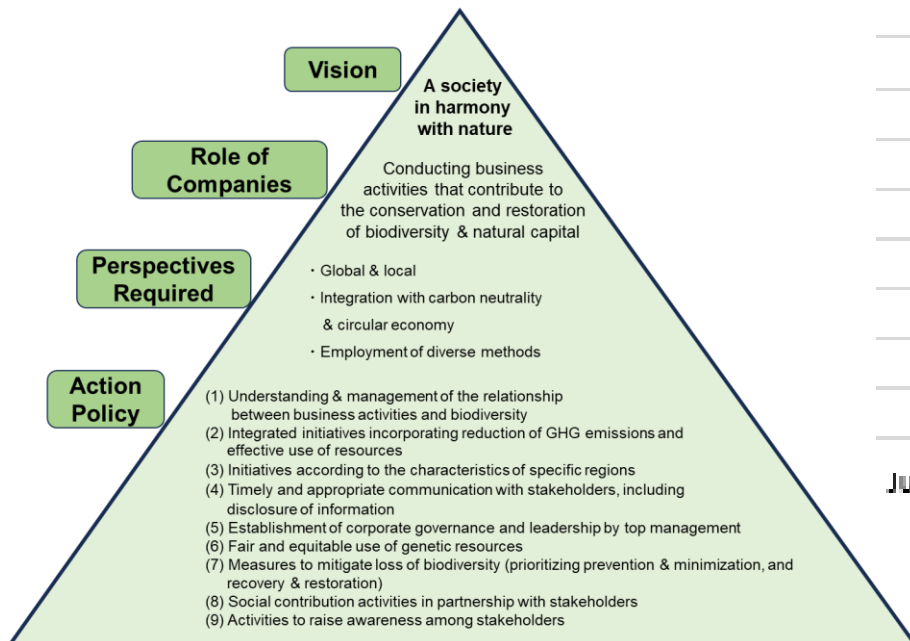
Vision

A society in harmony with nature

Role of Companies

Conducting business activities that contribute to the conservation and restoration of biodiversity & natural capital

Perspectives Required

・Global & local
・Integration with carbon neutrality & circular economy
・Employment of diverse methods

Action Policy

(1) Understanding & management of the relationship between business activities and biodiversity
(2) Integrated initiatives incorporating reduction of GHG emissions and effective use of resources
(3) Initiatives according to the characteristics of specific regions
(4) Timely and appropriate communication with stakeholders, including disclosure of information
(5) Establishment of corporate governance and leadership by top management
(6) Fair and equitable use of genetic resources
(7) Measures to mitigate loss of biodiversity (prioritizing prevention & minimization, and recovery & restoration)
(8) Social contribution activities in partnership with stakeholders
(9) Activities to raise awareness among stakeholders

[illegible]